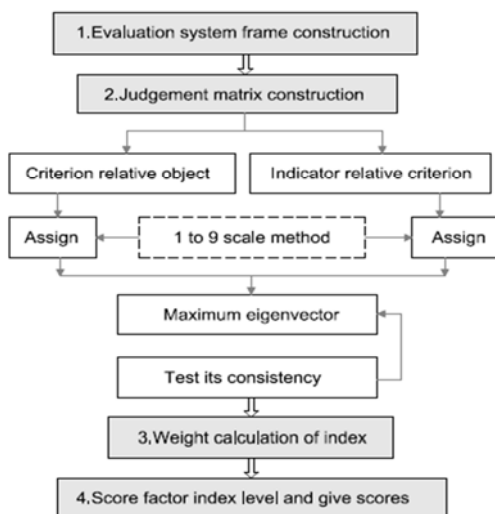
1.Evaluation system frame construction

2.Judgement matrix construction

Criterion relative object

Indicator relative criterion

Assign

1 to 9 scale method

Assign

Maximum eigenvector

Test its consistency

3.Weight calculation of index

4.Score factor index level and give scores